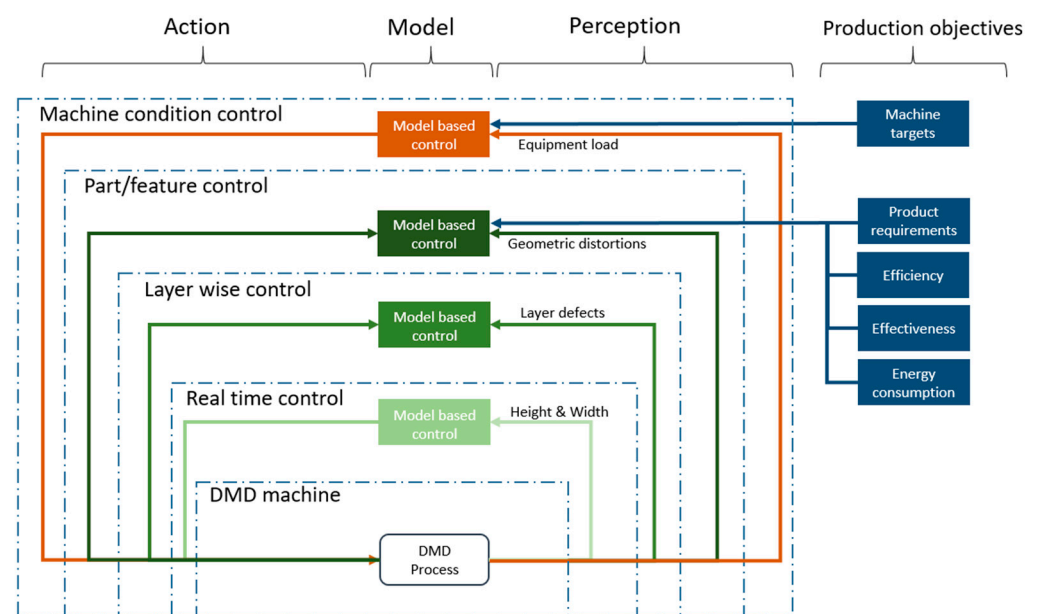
Action

Model

Perception

Production objectives

Machine condition control

Model based control

Equipment load

Machine targets

Part/feature control

Model based control

Geometric distortions

Product requirements

Efficiency

Effectiveness

Energy consumption

Layer wise control

Model based control

Layer defects

Real time control

Model based control

Height & Width

DMD machine

DMD Process